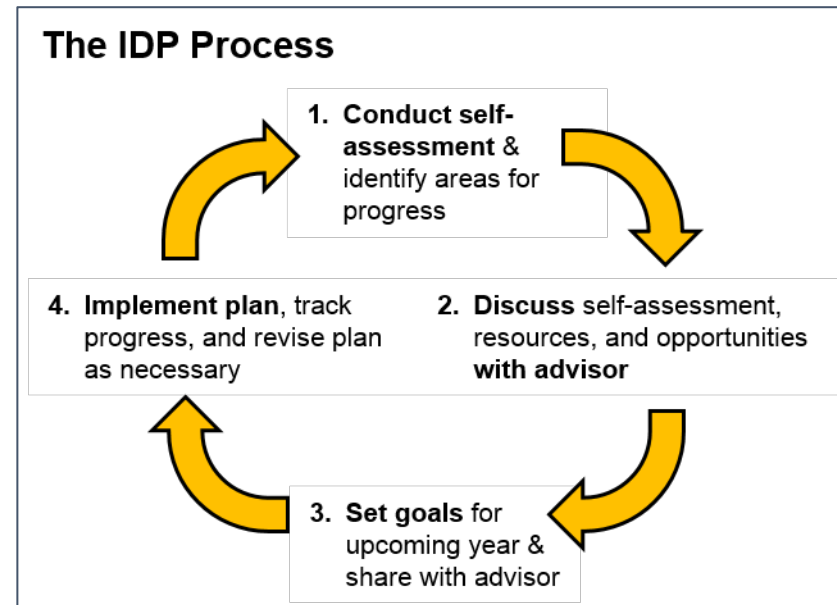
The IDP Process

1. Conduct self-assessment & identify areas for progress

4. Implement plan, track progress, and revise plan as necessary

2. Discuss self-assessment, resources, and opportunities with advisor

3. Set goals for upcoming year & share with advisor